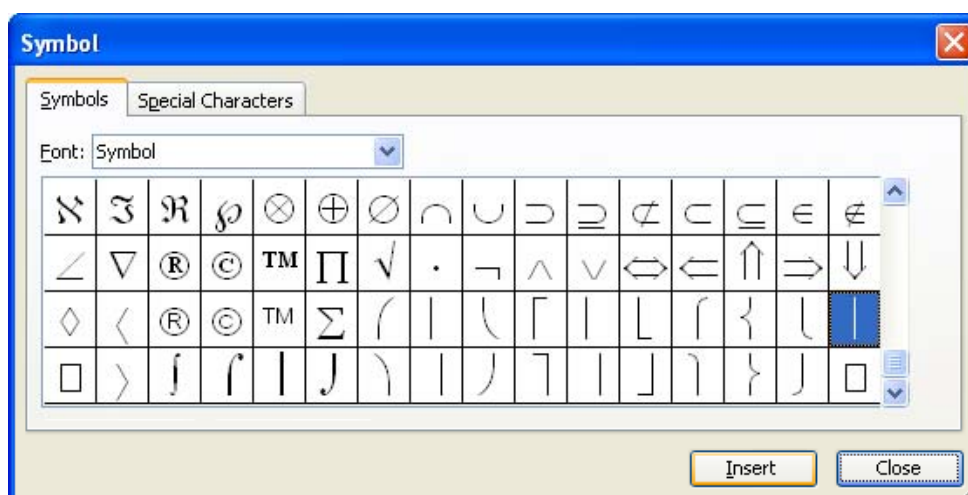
Symbol

Symbols Special Characters

Font: Symbol

| $\aleph$ | $\Im$ | $\Re$ | $\wp$ | $\otimes$ | $\oplus$ | $\varnothing$ | $\cap$ | $\cup$ | $\supset$ | $\supseteq$ | $\not\subset$ | $\subset$ | $\subseteq$ | $\in$ | $\notin$ |
|---|---|---|---|---|---|---|---|---|---|---|---|---|---|---|---|
| $\angle$ | $\nabla$ | ® | © | TM | $\prod$ | $\surd$ | $\cdot$ | $\neg$ | $\wedge$ | $\vee$ | $\Leftrightarrow$ | $\Leftarrow$ | $\Uparrow$ | $\Rightarrow$ | $\Downarrow$ |
| $\lozenge$ | $\langle$ | ® | © | TM | $\sum$ | ⎛ | ⎜ | ⎝ | ⎡ | ⎢ | ⎣ | ⎧ | ⎨ | ⎩ | ⎪ |
| □ | $\rangle$ | $\int$ | ⌠ | ⎮ | ⌡ | ⎞ | ⎟ | ⎠ | ⎤ | ⎥ | ⎦ | ⎫ | ⎬ | ⎭ | □ |

Insert Close